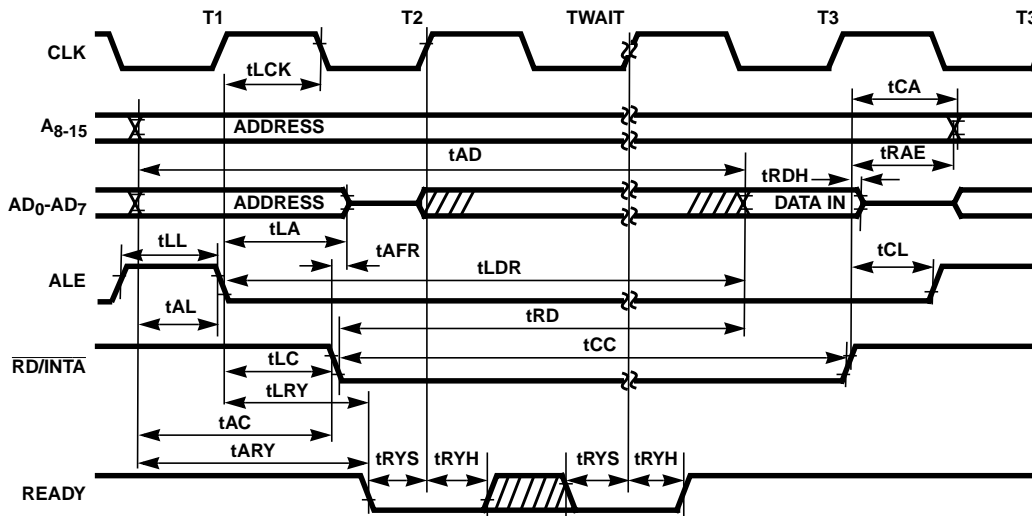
T1 T2 TWAIT T3 T3

CLK

tLCK

tCA

$A_{8-15}$

ADDRESS

tAD

tRDH

tRAE

$AD_0$-$AD_7$

ADDRESS

DATA IN

tLL

tLA

tAFR

tLDR

tCL

ALE

tAL

tRD

$\overline{RD}/\overline{INTA}$

tLC

tCC

tLRY

tAC

tARY

tRYS

tRYH

tRYS

tRYH

READY